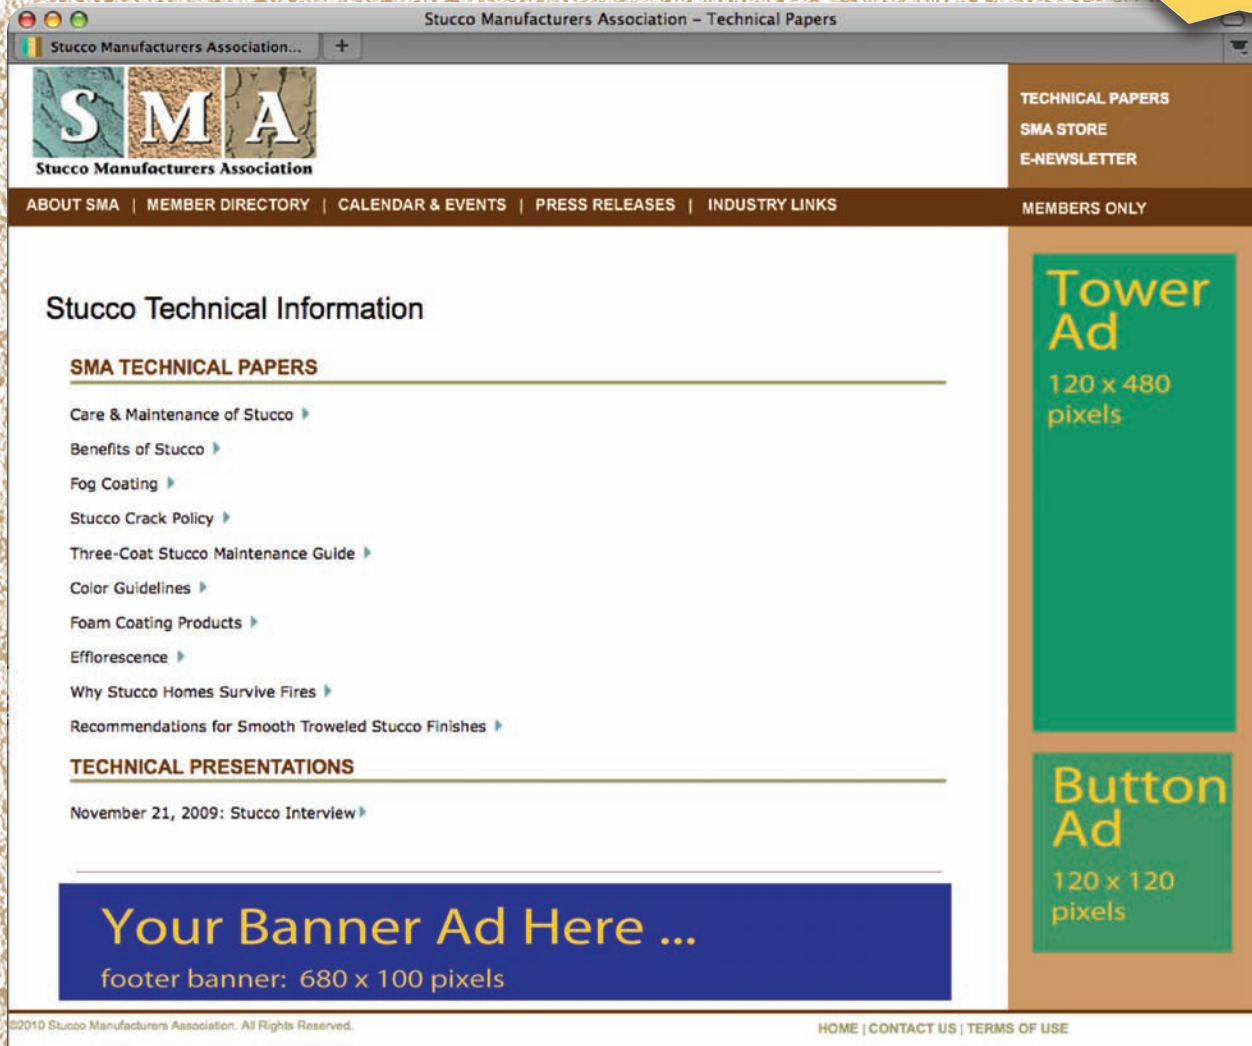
Stucco Manufacturers Association – Technical Papers

Stucco Manufacturers Association...

+

SMA
Stucco Manufacturers Association

TECHNICAL PAPERS
SMA STORE
E-NEWSLETTER

ABOUT SMA | MEMBER DIRECTORY | CALENDAR & EVENTS | PRESS RELEASES | INDUSTRY LINKS

MEMBERS ONLY

Stucco Technical Information

SMA TECHNICAL PAPERS

Care & Maintenance of Stucco

Benefits of Stucco

Fog Coating

Stucco Crack Policy

Three-Coat Stucco Maintenance Guide

Color Guidelines

Foam Coating Products

Efflorescence

Why Stucco Homes Survive Fires

Recommendations for Smooth Troweled Stucco Finishes

TECHNICAL PRESENTATIONS

November 21, 2009: Stucco Interview

Your Banner Ad Here ...
footer banner: 680 x 100 pixels

Tower Ad
120 x 480 pixels

Button Ad
120 x 120 pixels

©2010 Stucco Manufacturers Association. All Rights Reserved.

HOME | CONTACT US | TERMS OF USE